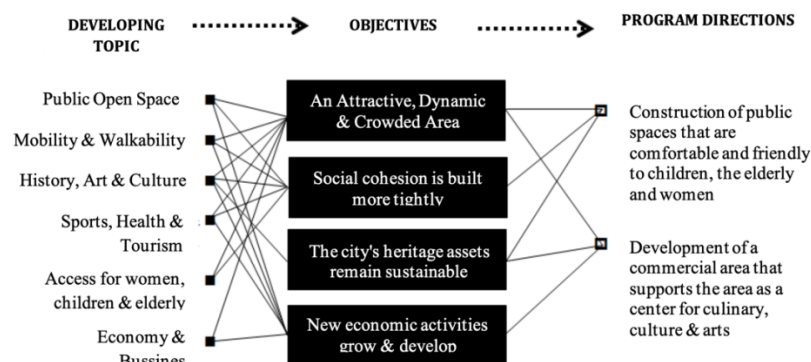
DEVELOPING TOPIC

OBJECTIVES

PROGRAM DIRECTIONS

Public Open Space

Mobility & Walkability

History, Art & Culture

Sports, Health & Tourism

Access for women, children & elderly

Economy & Bussines

An Attractive, Dynamic & Crowded Area

Social cohesion is built more tightly

The city's heritage assets remain sustainable

New economic activities grow & develop

Construction of public spaces that are comfortable and friendly to children, the elderly and women

Development of a commercial area that supports the area as a center for culinary, culture & arts